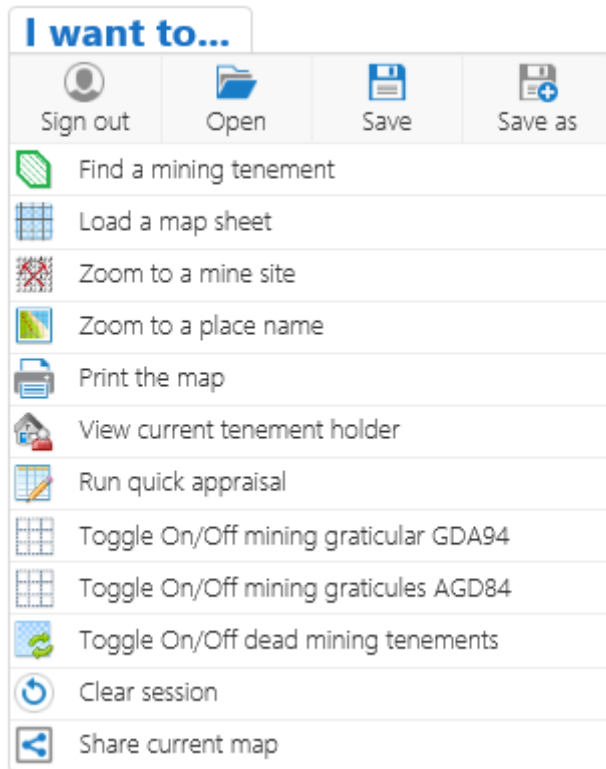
I want to...

Sign out
Open
Save
Save as

Find a mining tenement
Load a map sheet
Zoom to a mine site
Zoom to a place name
Print the map
View current tenement holder
Run quick appraisal
Toggle On/Off mining graticular GDA94
Toggle On/Off mining graticules AGD84
Toggle On/Off dead mining tenements
Clear session
Share current map